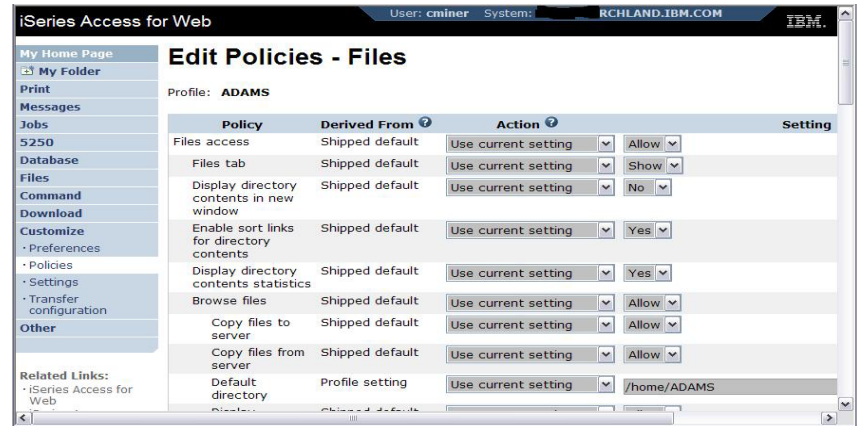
iSeries Access for Web

User: cminer System: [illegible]RCHLAND.IBM.COM

IBM.

My Home Page
My Folder
Print
Messages
Jobs
5250
Database
Files
Command
Download
Customize
· Preferences
· Policies
· Settings
· Transfer configuration
Other

Related Links:
· iSeries Access for Web
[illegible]

Edit Policies - Files

Profile: ADAMS

| Policy | Derived From | Action | Setting |
|---|---|---|---|
| Files access | Shipped default | Use current setting | Allow |
| Files tab | Shipped default | Use current setting | Show |
| Display directory contents in new window | Shipped default | Use current setting | No |
| Enable sort links for directory contents | Shipped default | Use current setting | Yes |
| Display directory contents statistics | Shipped default | Use current setting | Yes |
| Browse files | Shipped default | Use current setting | Allow |
| Copy files to server | Shipped default | Use current setting | Allow |
| Copy files from server | Shipped default | Use current setting | Allow |
| Default directory | Profile setting | Use current setting | /home/ADAMS |
| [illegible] | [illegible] | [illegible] | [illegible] |